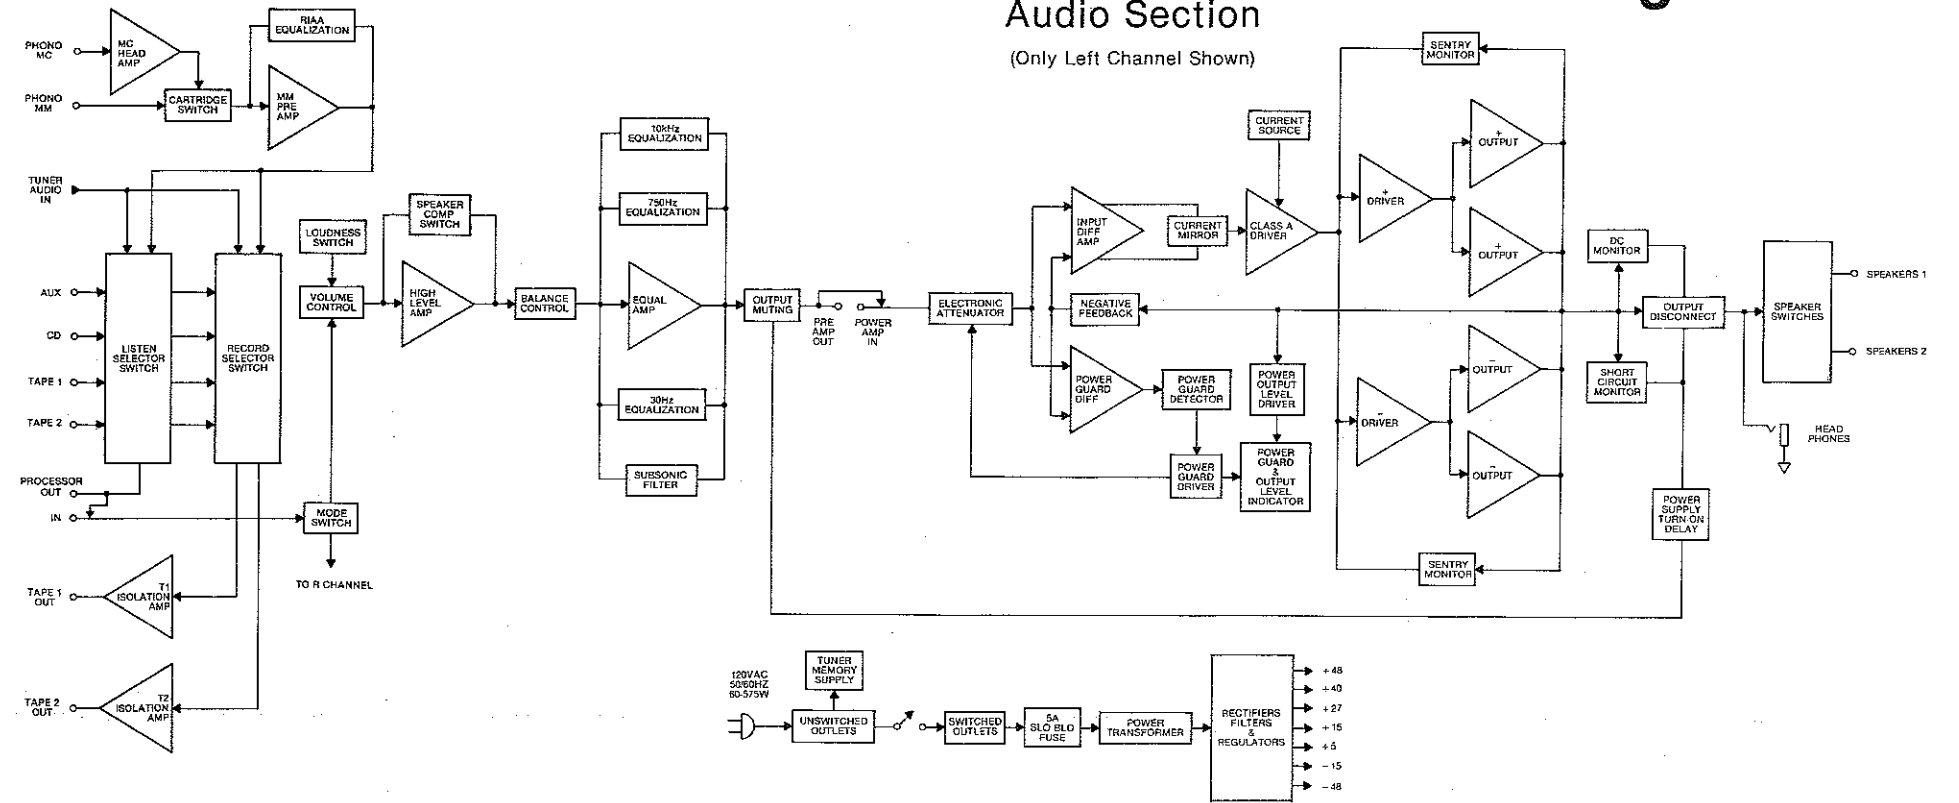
Audio Section

(Only Left Channel Shown)

PHONO MC

PHONO MM

MC HEAD AMP

CARTRIDGE SWITCH

RIAA EQUALIZATION

MM PRE AMP

TUNER AUDIO IN

AUX

CD

TAPE 1

TAPE 2

LISTEN SELECTOR SWITCH

RECORD SELECTOR SWITCH

PROCESSOR OUT

IN

TAPE 1 OUT

T1 ISOLATION AMP

TAPE 2 OUT

T2 ISOLATION AMP

LOUDNESS SWITCH

VOLUME CONTROL

MODE SWITCH

TO R CHANNEL

SPEAKER COMP SWITCH

HIGH LEVEL AMP

BALANCE CONTROL

10kHz EQUALIZATION

750Hz EQUALIZATION

EQUAL AMP

30Hz EQUALIZATION

SUBSONIC FILTER

OUTPUT MUTING

PRE AMP OUT

POWER AMP IN

ELECTRONIC ATTENUATOR

INPUT DIFF AMP

CURRENT MIRROR

CURRENT SOURCE

CLASS A DRIVER

NEGATIVE FEEDBACK

POWER GUARD DIFF

POWER GUARD DETECTOR

POWER GUARD DRIVER

POWER OUTPUT LEVEL DRIVER

POWER GUARD & OUTPUT LEVEL INDICATOR

SENTRY MONITOR

+ DRIVER

+ OUTPUT

+ OUTPUT

− DRIVER

− OUTPUT

− OUTPUT

SENTRY MONITOR

DC MONITOR

OUTPUT DISCONNECT

SHORT CIRCUIT MONITOR

POWER SUPPLY TURN-ON DELAY

SPEAKER SWITCHES

SPEAKERS 1

SPEAKERS 2

HEAD PHONES

120VAC 50/60HZ 60-575W

TUNER MEMORY SUPPLY

UNSWITCHED OUTLETS

SWITCHED OUTLETS

5A SLO BLO FUSE

POWER TRANSFORMER

RECTIFIERS FILTERS & REGULATORS

+48

+40

+27

+15

+5

−15

−48